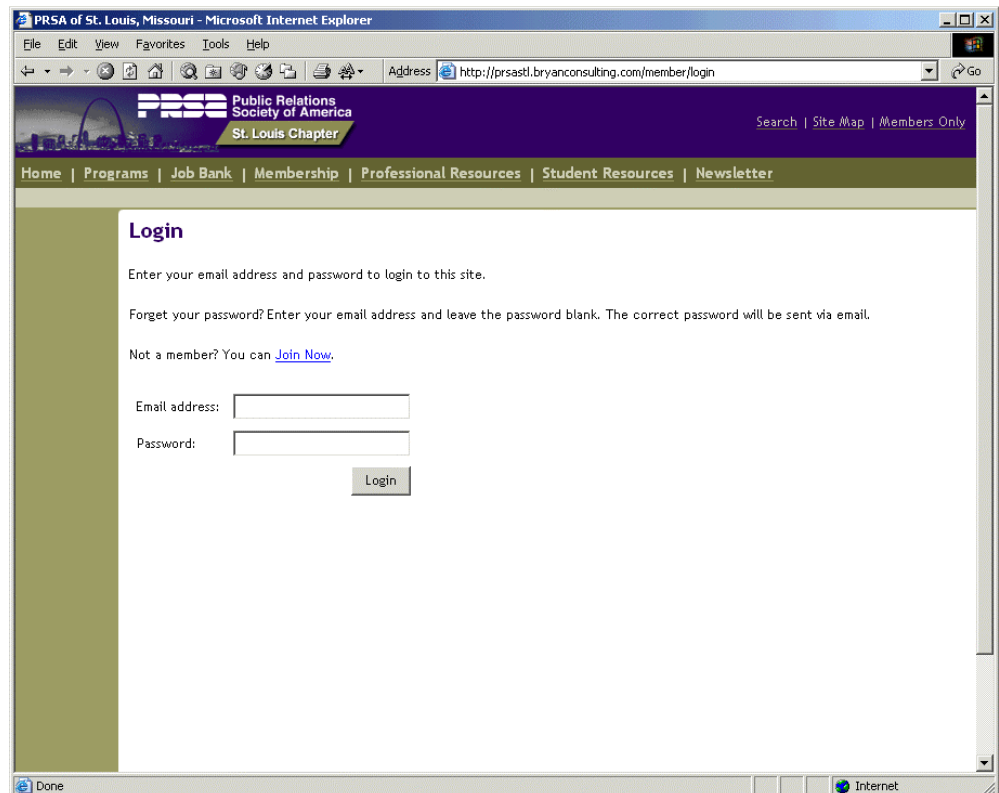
PRSA of St. Louis, Missouri - Microsoft Internet Explorer

File Edit View Favorites Tools Help

Address http://prsastl.bryanconsulting.com/member/login

Go

PRSA Public Relations Society of America

St. Louis Chapter

Search | Site Map | Members Only

Home | Programs | Job Bank | Membership | Professional Resources | Student Resources | Newsletter

Login

Enter your email address and password to login to this site.

Forget your password? Enter your email address and leave the password blank. The correct password will be sent via email.

Not a member? You can Join Now.

Email address:

Password:

Login

Done

Internet